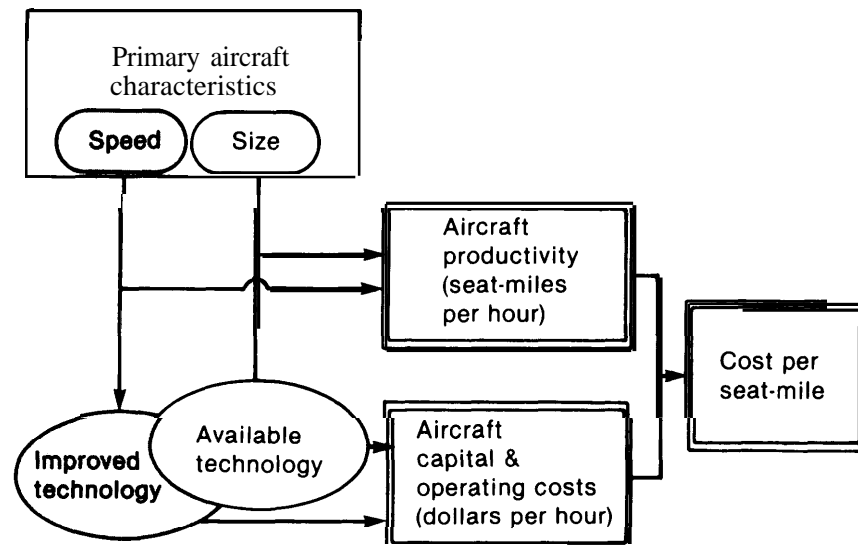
Primary aircraft characteristics

Speed

Size

Aircraft productivity (seat-miles per hour)

Cost per seat-mile

Available technology

Improved technology

Aircraft capital & operating costs (dollars per hour)